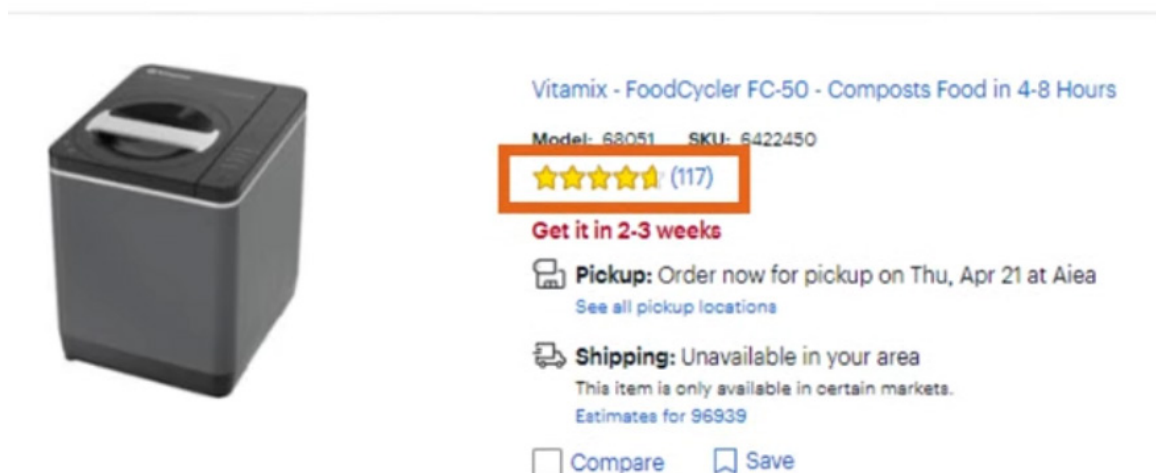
Vitamix - FoodCycler FC-50 - Composts Food in 4-8 Hours

Model: 68051 SKU: 6422450

(117)

Get it in 2-3 weeks

Pickup: Order now for pickup on Thu, Apr 21 at Aiea
See all pickup locations

Shipping: Unavailable in your area
This item is only available in certain markets.
Estimates for 96939

Compare Save